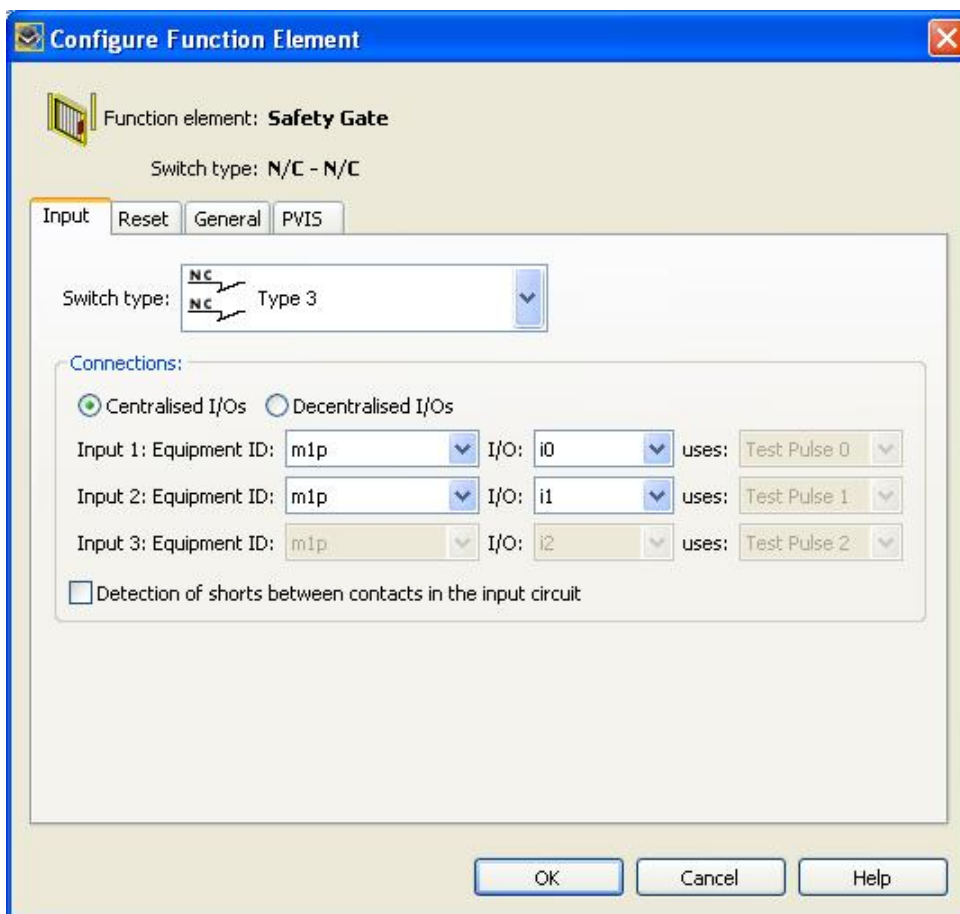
Configure Function Element

Function element: **Safety Gate**

Switch type: **N/C - N/C**

Input | Reset | General | PVIS

Switch type: NC NC Type 3

Connections:

Centralised I/Os   Decentralised I/Os

Input 1: Equipment ID: m1p   I/O: i0   uses: Test Pulse 0

Input 2: Equipment ID: m1p   I/O: i1   uses: Test Pulse 1

Input 3: Equipment ID: m1p   I/O: i2   uses: Test Pulse 2

Detection of shorts between contacts in the input circuit

OK   Cancel   Help